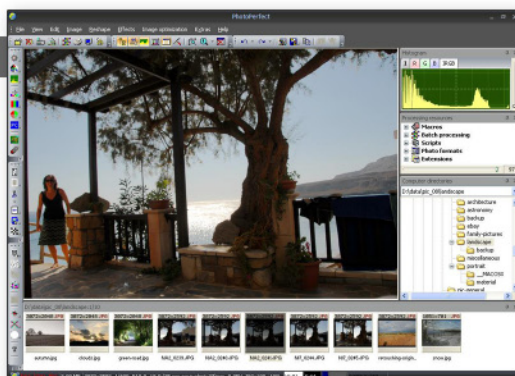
PhotoPerfect

File View Edit Image Redtape Effects Image optimization Extras Help

Histogram

I R G B RGB

Processing resources

Macros
Batch processing
Scripts
Photo formats
Extensions

Computer directories

D:\data\pic_08\landscape

architecture
autoreview
backup
ebay
family-pictures
landscape
backup
miscellaneous
portrait
_PMZ200
material

D:\data\pic_08\landscape (15)

autumn.jpg
clouds.jpg
green-leaf.jpg
MAZ_6235.JPG
MAZ_6246.JPG
MAZ_6245.JPG
MT_6246.JPG
MZ_6245.JPG
versucking-single...
snow.jpg